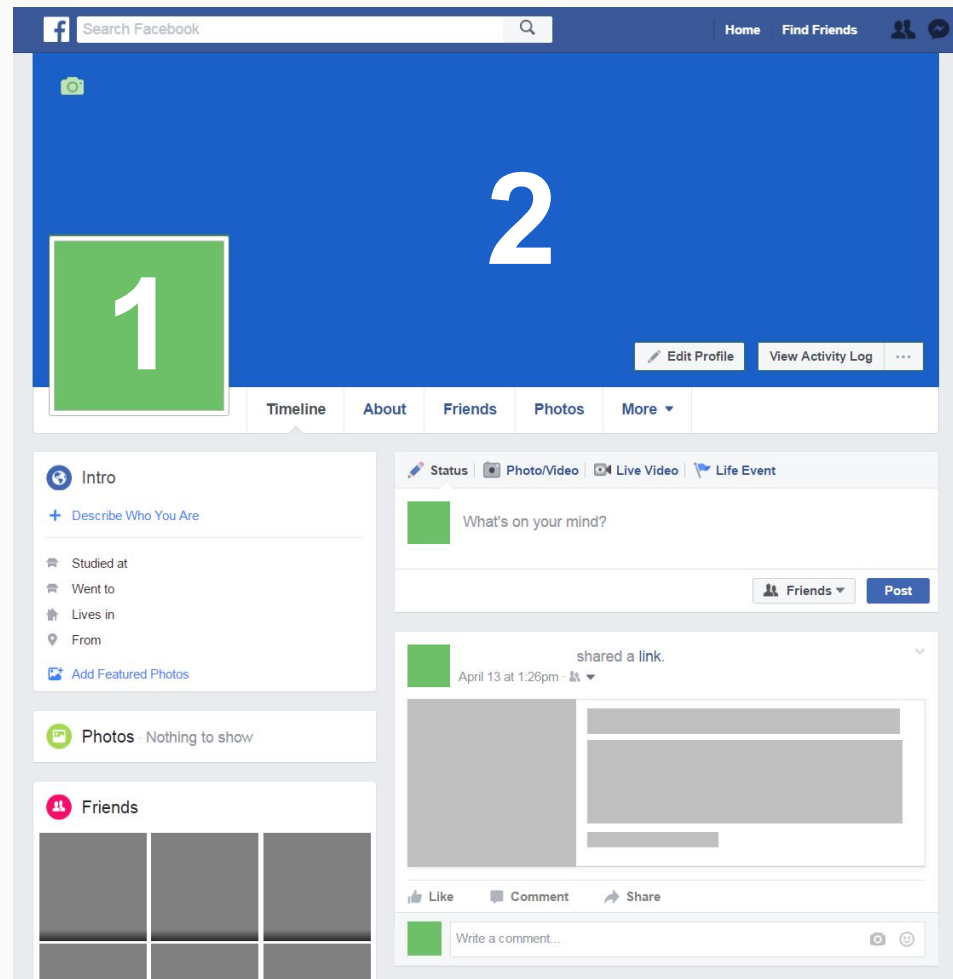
f Search Facebook

Home Find Friends

2

1

Edit Profile View Activity Log ···

Timeline About Friends Photos More

Intro

+ Describe Who You Are

Studied at

Went to

Lives in

From

Add Featured Photos

Photos · Nothing to show

Friends

Status | Photo/Video | Live Video | Life Event

What's on your mind?

Friends Post

shared a link.

April 13 at 1:26pm ·

Like Comment Share

Write a comment...